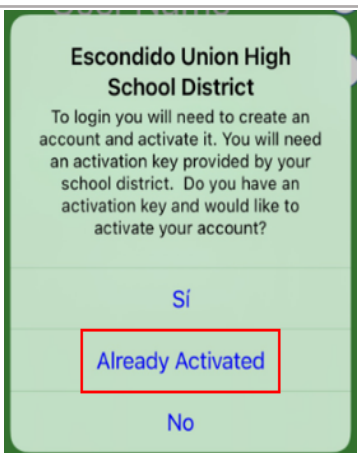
Escondido Union High School District

To login you will need to create an account and activate it. You will need an activation key provided by your school district. Do you have an activation key and would like to activate your account?

Sí

Already Activated

No